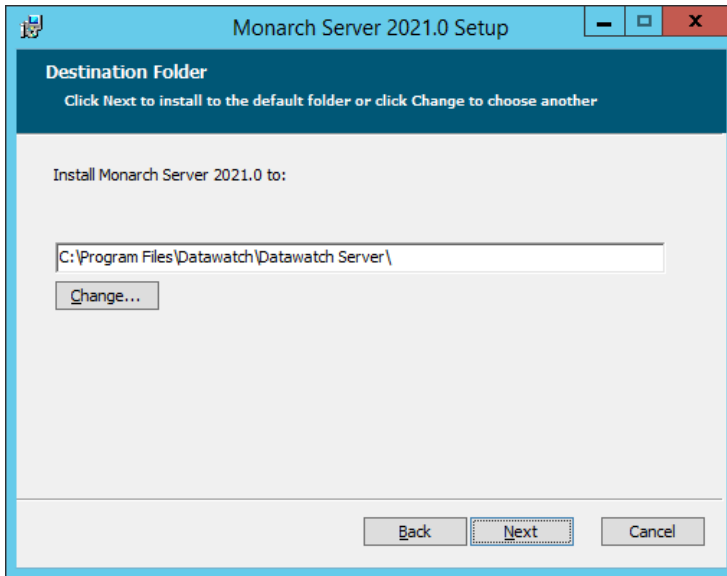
Monarch Server 2021.0 Setup

Destination Folder

Click Next to install to the default folder or click Change to choose another

Install Monarch Server 2021.0 to:

C:\Program Files\Datawatch\Datawatch Server\

Change...

Back Next Cancel